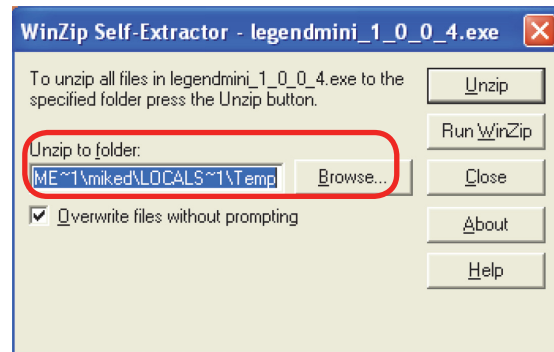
WinZip Self-Extractor - legendmini_1_0_0_4.exe

To unzip all files in legendmini_1_0_0_4.exe to the specified folder press the Unzip button.

Unzip to folder:

ME~1\miked\LOCALS~1\Temp

Browse...

Overwrite files without prompting

Unzip

Run WinZip

Close

About

Help